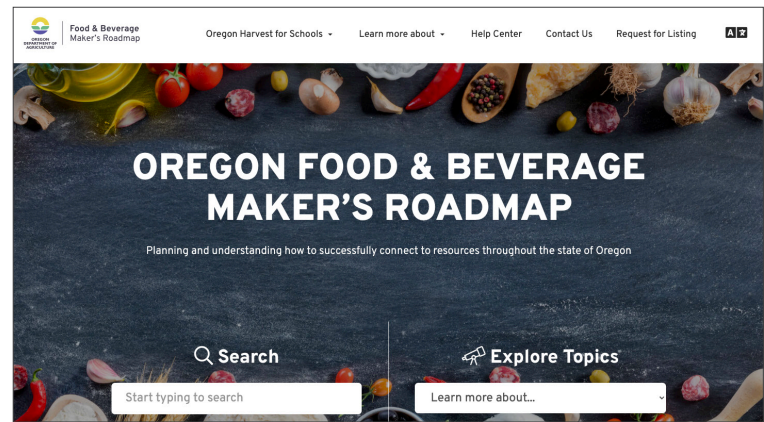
OREGON DEPARTMENT OF AGRICULTURE

Food & Beverage Maker's Roadmap

Oregon Harvest for Schools

Learn more about

Help Center

Contact Us

Request for Listing

OREGON FOOD & BEVERAGE MAKER'S ROADMAP

Planning and understanding how to successfully connect to resources throughout the state of Oregon

Search

Start typing to search

Explore Topics

Learn more about...